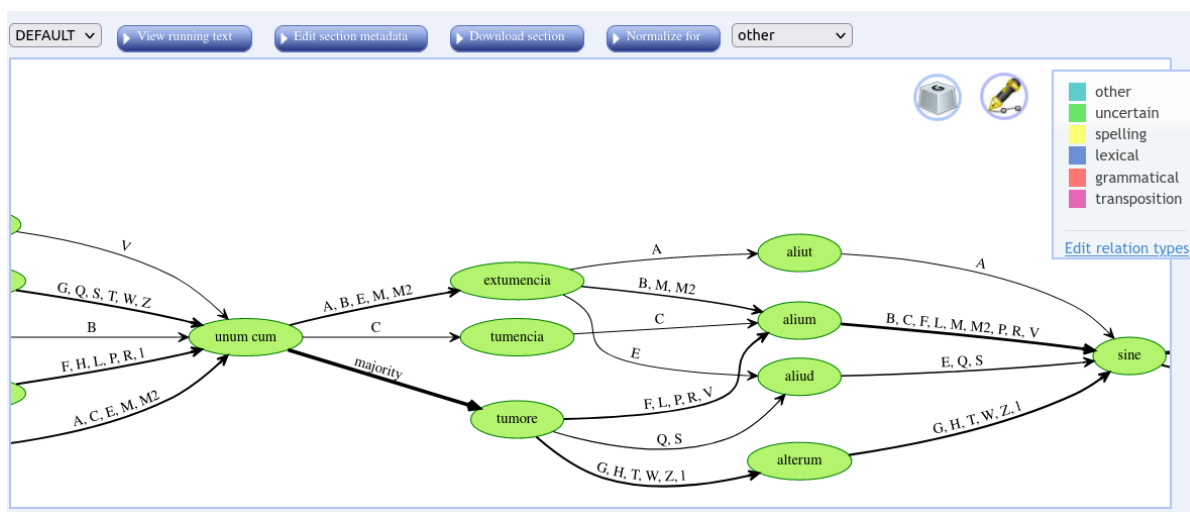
DEFAULT
View running text
Edit section metadata
Download section
Normalize for
other

other
uncertain
spelling
lexical
grammatical
transposition

Edit relation types

V
G, Q, S, T, W, Z
B
F, H, L, P, R, l
A, C, E, M, M2
unum cum
A, B, E, M, M2
C
majority
extumencia
tumencia
tumore
A
B, M, M2
C
E
F, L, P, R, V
Q, S
G, H, T, W, Z, l
aliut
alium
aliud
alterum
A
B, C, F, L, M, M2, P, R, V
E, Q, S
G, H, T, W, Z, l
sine